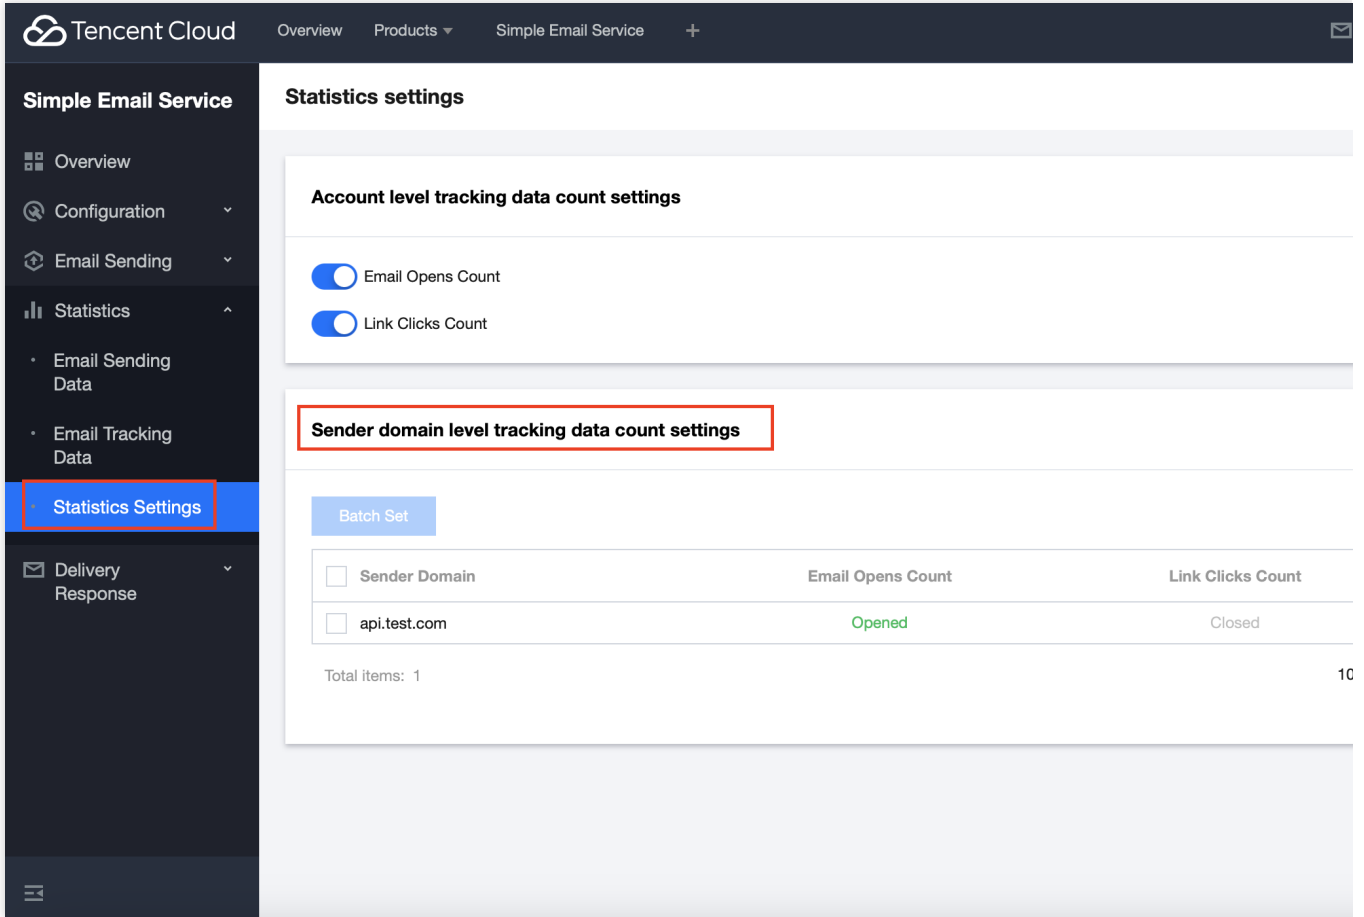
Tencent Cloud Overview Products Simple Email Service +

Simple Email Service

Overview

Configuration

Email Sending

Statistics

Email Sending Data

Email Tracking Data

Statistics Settings

Delivery Response

Statistics settings

Account level tracking data count settings

Email Opens Count

Link Clicks Count

Sender domain level tracking data count settings

Batch Set

| Sender Domain | Email Opens Count | Link Clicks Count |
|---|---|---|
| api.test.com | Opened | Closed |

Total items: 1

10